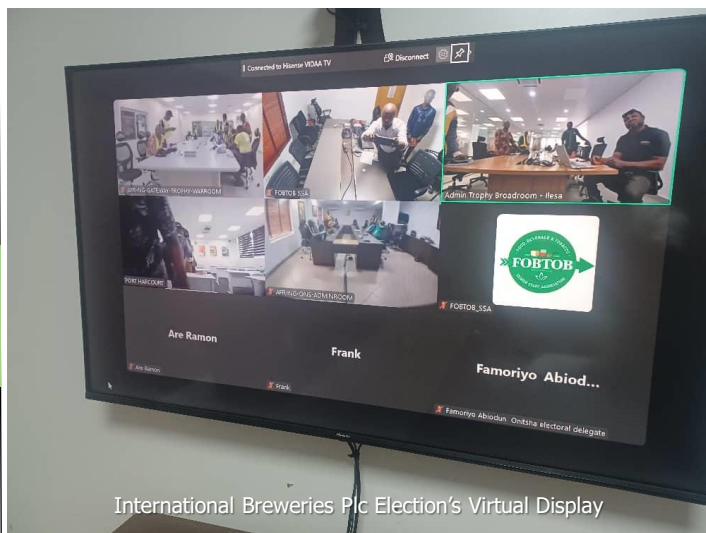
Connected to Hisense VIDAA TV

Disconnect

AFR-NG-GATEWAY-TROPHY-WARROOM

FOBTOB_SSA

Admin Trophy Broadroom - Ilesa

PORT HARCOURT

AFR-NG-ONG-ADMINROOM

FOBTOB_SSA

FOBTOB

Are Ramon

Are Ramon

Frank

Frank

Famoriyo Abiod...

Famoriyo Abiodun_Onitsha electoral delegate

International Breweries Plc Election's Virtual Display